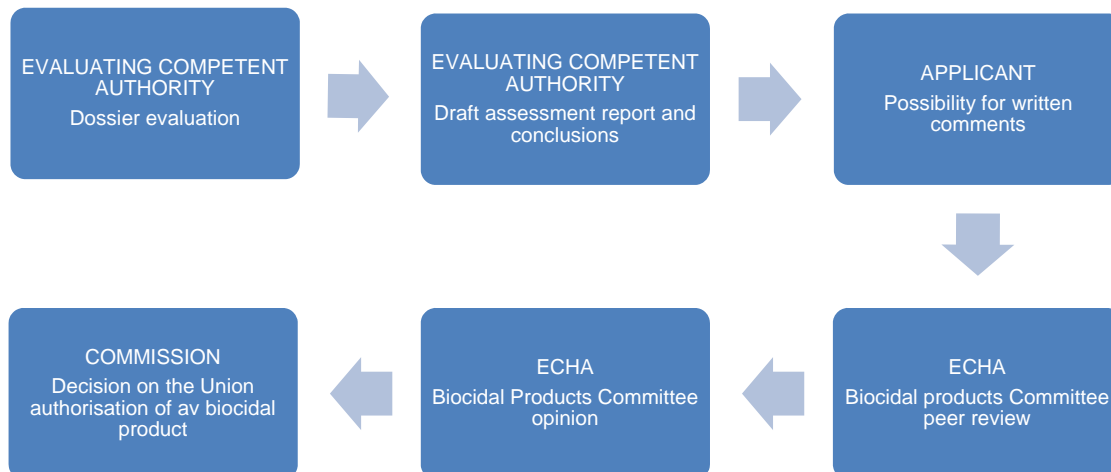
EVALUATING COMPETENT AUTHORITY
Dossier evaluation

EVALUATING COMPETENT AUTHORITY
Draft assessment report and conclusions

APPLICANT
Possibility for written comments

ECHA
Biocidal products Committee peer review

ECHA
Biocidal Products Committee opinion

COMMISSION
Decision on the Union authorisation of av biocidal product